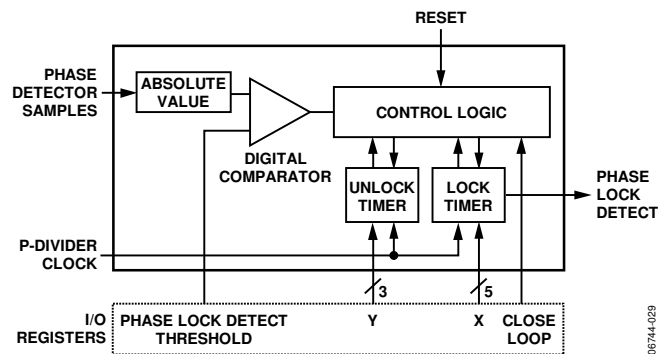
RESET

PHASE DETECTOR SAMPLES

ABSOLUTE VALUE

CONTROL LOGIC

DIGITAL COMPARATOR

UNLOCK TIMER

LOCK TIMER

PHASE LOCK DETECT

P-DIVIDER CLOCK

3

5

I/O REGISTERS

PHASE LOCK DETECT THRESHOLD

Y

X

CLOSE LOOP

06744-029